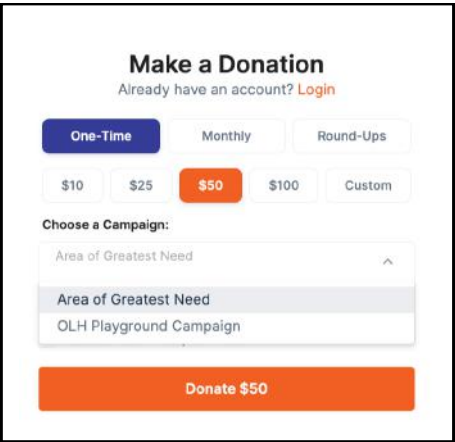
Make a Donation

Already have an account? Login

One-Time
Monthly
Round-Ups

$10
$25
$50
$100
Custom

Choose a Campaign:

Area of Greatest Need

Area of Greatest Need
OLH Playground Campaign

Donate $50